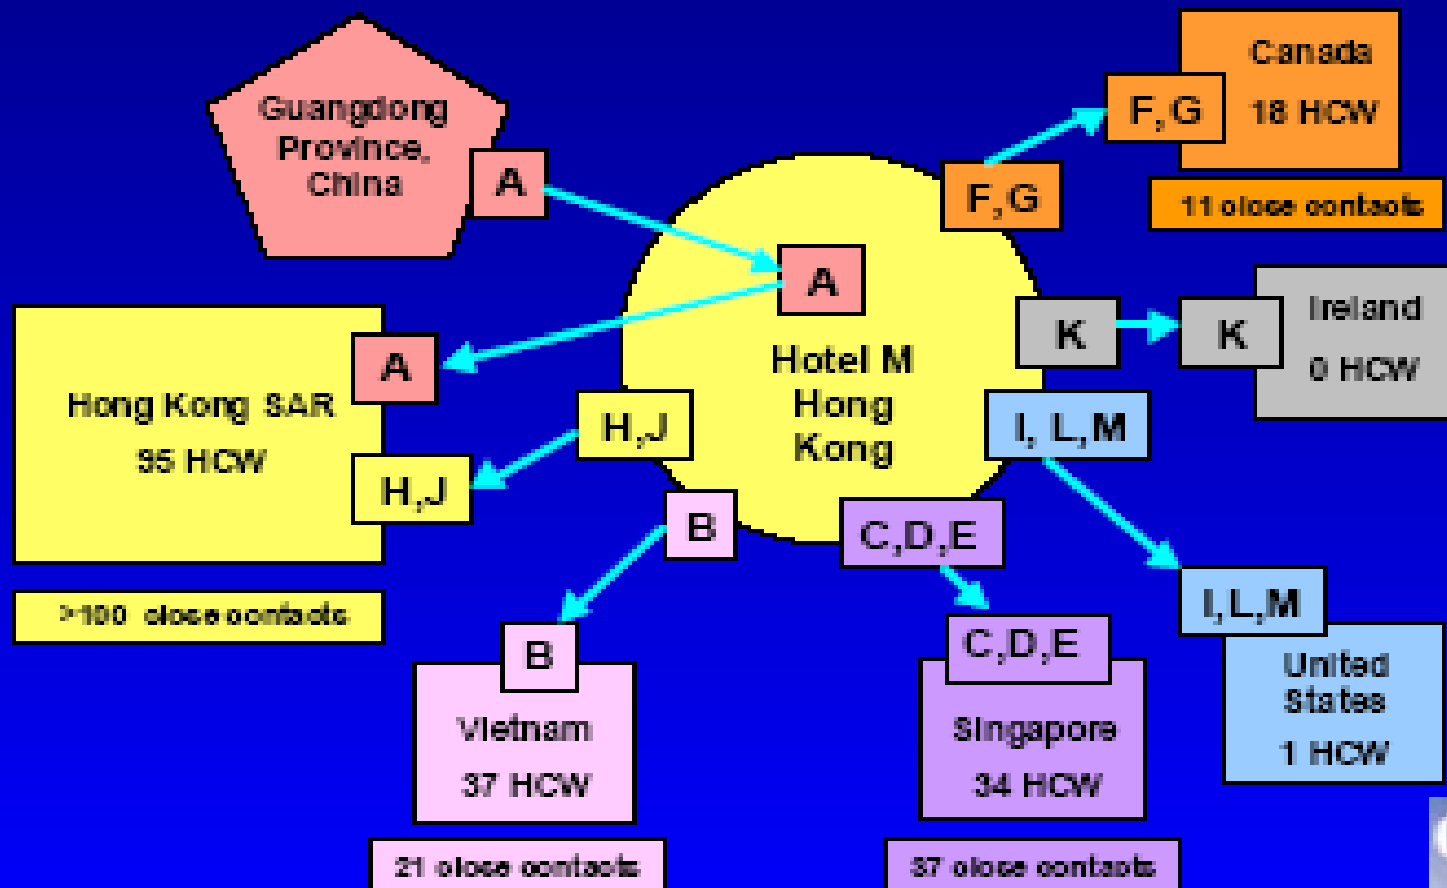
Guangdong Province, China

A

A

Hotel M Hong Kong

F, G

F, G

Canada

18 HCW

11 close contacts

K

K

Ireland

0 HCW

A

Hong Kong SAR

95 HCW

H,J

H,J

>100 close contacts

I, L,M

I,L,M

United States

1 HCW

B

B

Vietnam

37 HCW

21 close contacts

C,D,E

C,D,E

Singapore

34 HCW

37 close contacts